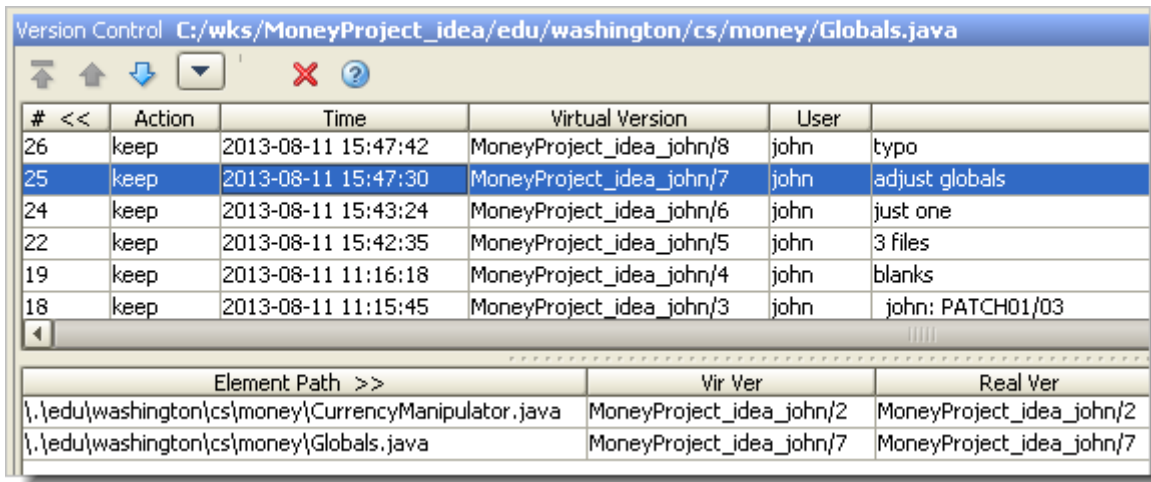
Version Control C:/wks/MoneyProject_idea/edu/washington/cs/money/Globals.java

| # << | Action | Time | Virtual Version | User | |
|---|---|---|---|---|---|
| 26 | keep | 2013-08-11 15:47:42 | MoneyProject_idea_john/8 | john | typo |
| 25 | keep | 2013-08-11 15:47:30 | MoneyProject_idea_john/7 | john | adjust globals |
| 24 | keep | 2013-08-11 15:43:24 | MoneyProject_idea_john/6 | john | just one |
| 22 | keep | 2013-08-11 15:42:35 | MoneyProject_idea_john/5 | john | 3 files |
| 19 | keep | 2013-08-11 11:16:18 | MoneyProject_idea_john/4 | john | blanks |
| 18 | keep | 2013-08-11 11:15:45 | MoneyProject_idea_john/3 | john | john: PATCH01/03 |

| Element Path >> | Vir Ver | Real Ver |
|---|---|---|
| \.\edu\washington\cs\money\CurrencyManipulator.java | MoneyProject_idea_john/2 | MoneyProject_idea_john/2 |
| \.\edu\washington\cs\money\Globals.java | MoneyProject_idea_john/7 | MoneyProject_idea_john/7 |